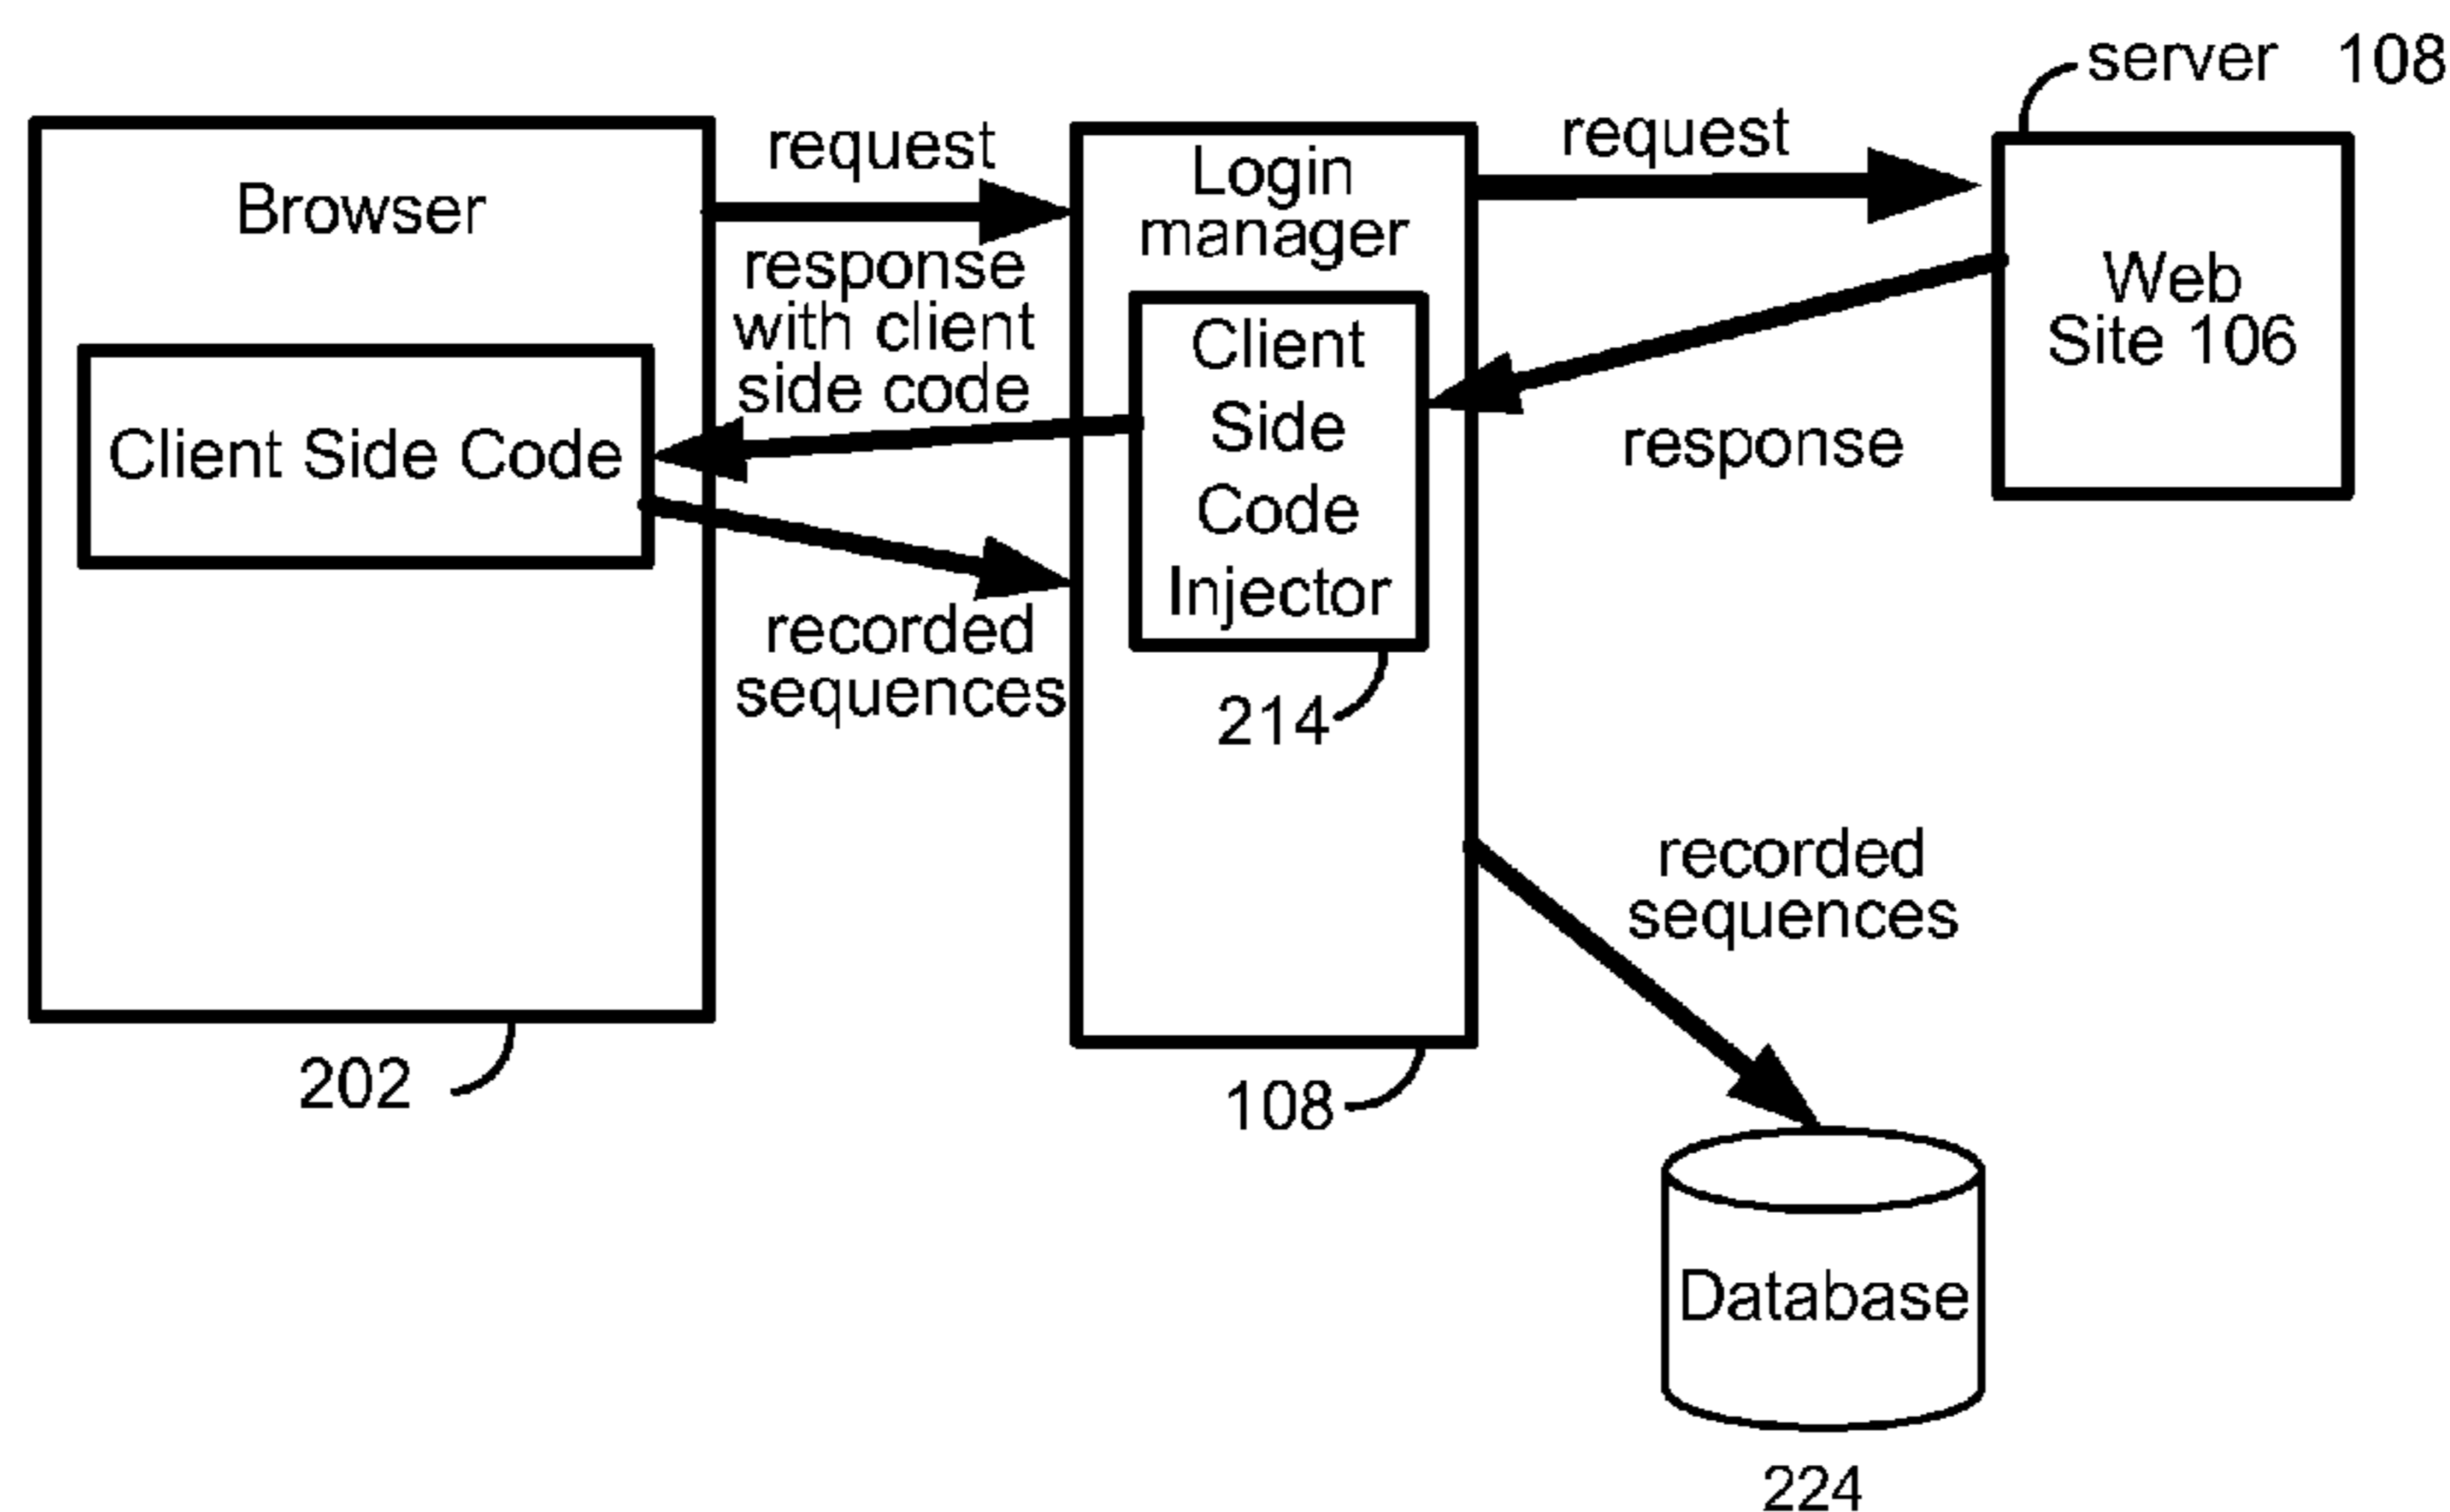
server 108

Browser

Client Side Code

request

response with client side code

recorded sequences

Login manager

Client Side Code Injector

214

request

Web Site 106

response

recorded sequences

202

108

Database

224